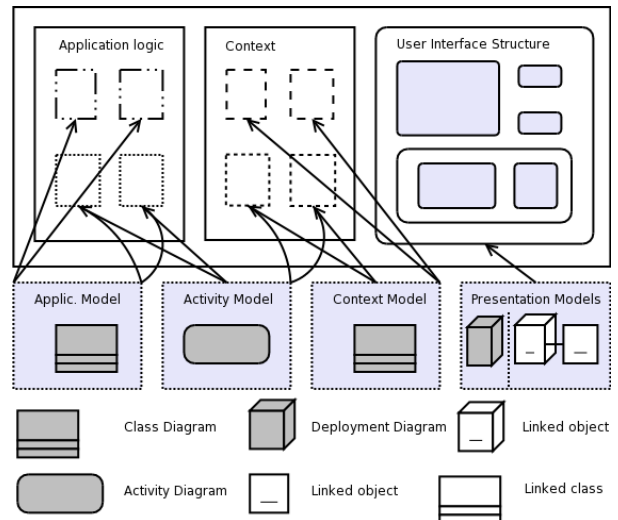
Application logic

Context

User Interface Structure

Applic. Model

Activity Model

Context Model

Presentation Models

Class Diagram

Deployment Diagram

Linked object

Activity Diagram

Linked object

Linked class